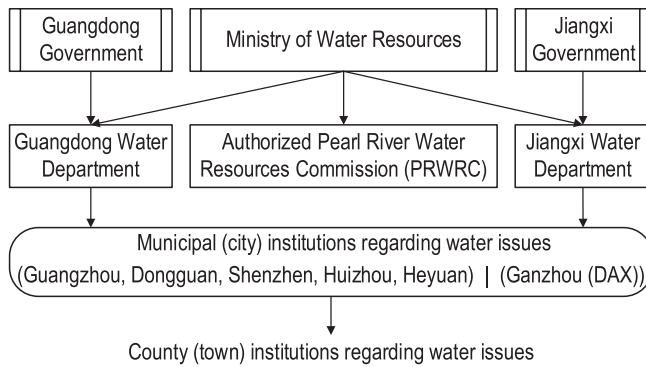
Guangdong Government

Ministry of Water Resources

Jiangxi Government

Guangdong Water Department

Authorized Pearl River Water Resources Commission (PRWRC)

Jiangxi Water Department

Municipal (city) institutions regarding water issues
(Guangzhou, Dongguan, Shenzhen, Huizhou, Heyuan) | (Ganzhou (DAX))

County (town) institutions regarding water issues